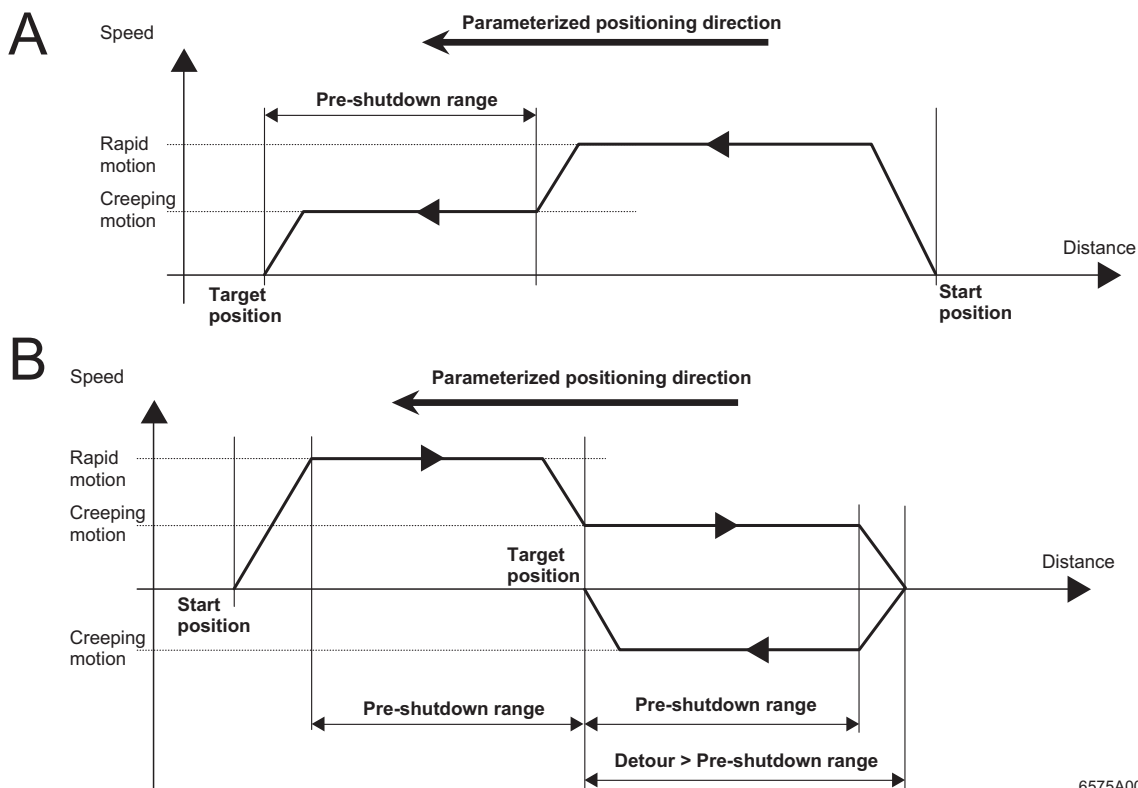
A

Speed

Parameterized positioning direction

Pre-shutdown range

Rapid motion

Creeping motion

Distance

Target position

Start position

B

Speed

Parameterized positioning direction

Rapid motion

Creeping motion

Target position

Distance

Start position

Creeping motion

Pre-shutdown range

Pre-shutdown range

Detour > Pre-shutdown range

6575A0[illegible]